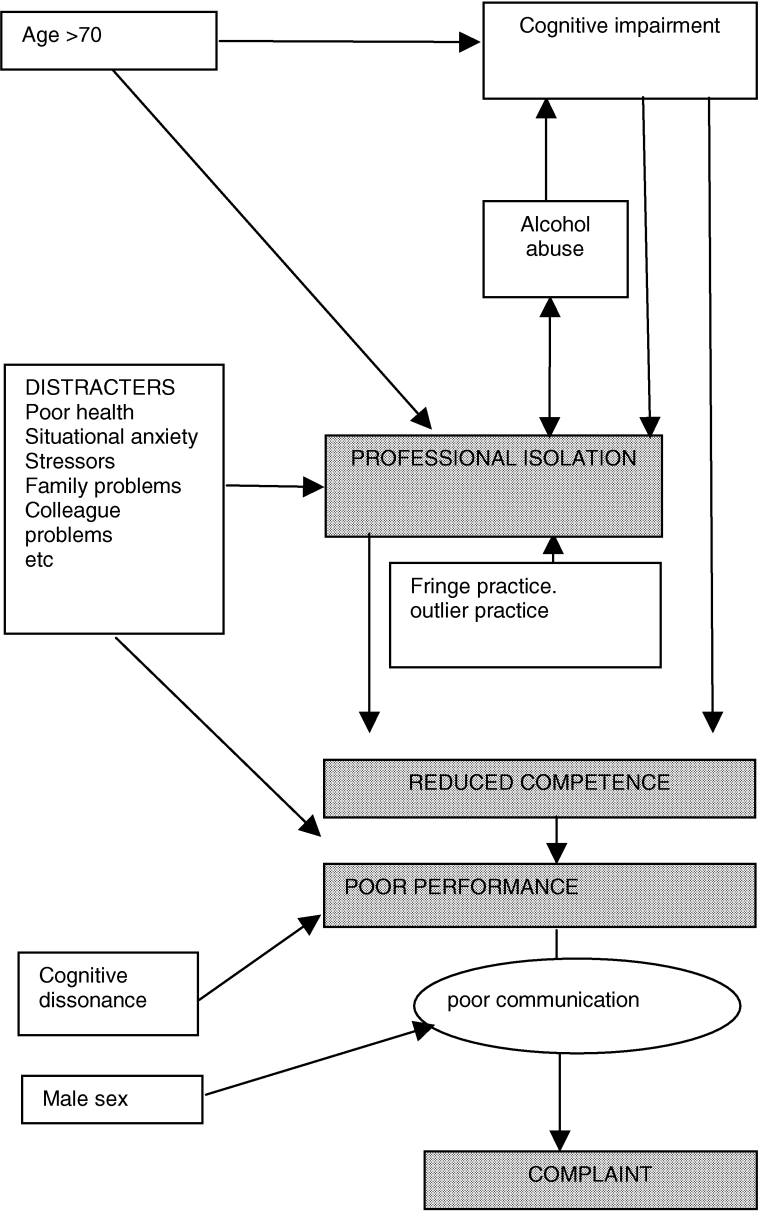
Age >70

Cognitive impairment

Alcohol abuse

DISTRACTERS
Poor health
Situational anxiety
Stressors
Family problems
Colleague problems
etc

PROFESSIONAL ISOLATION

Fringe practice. outlier practice

REDUCED COMPETENCE

POOR PERFORMANCE

Cognitive dissonance

poor communication

Male sex

COMPLAINT